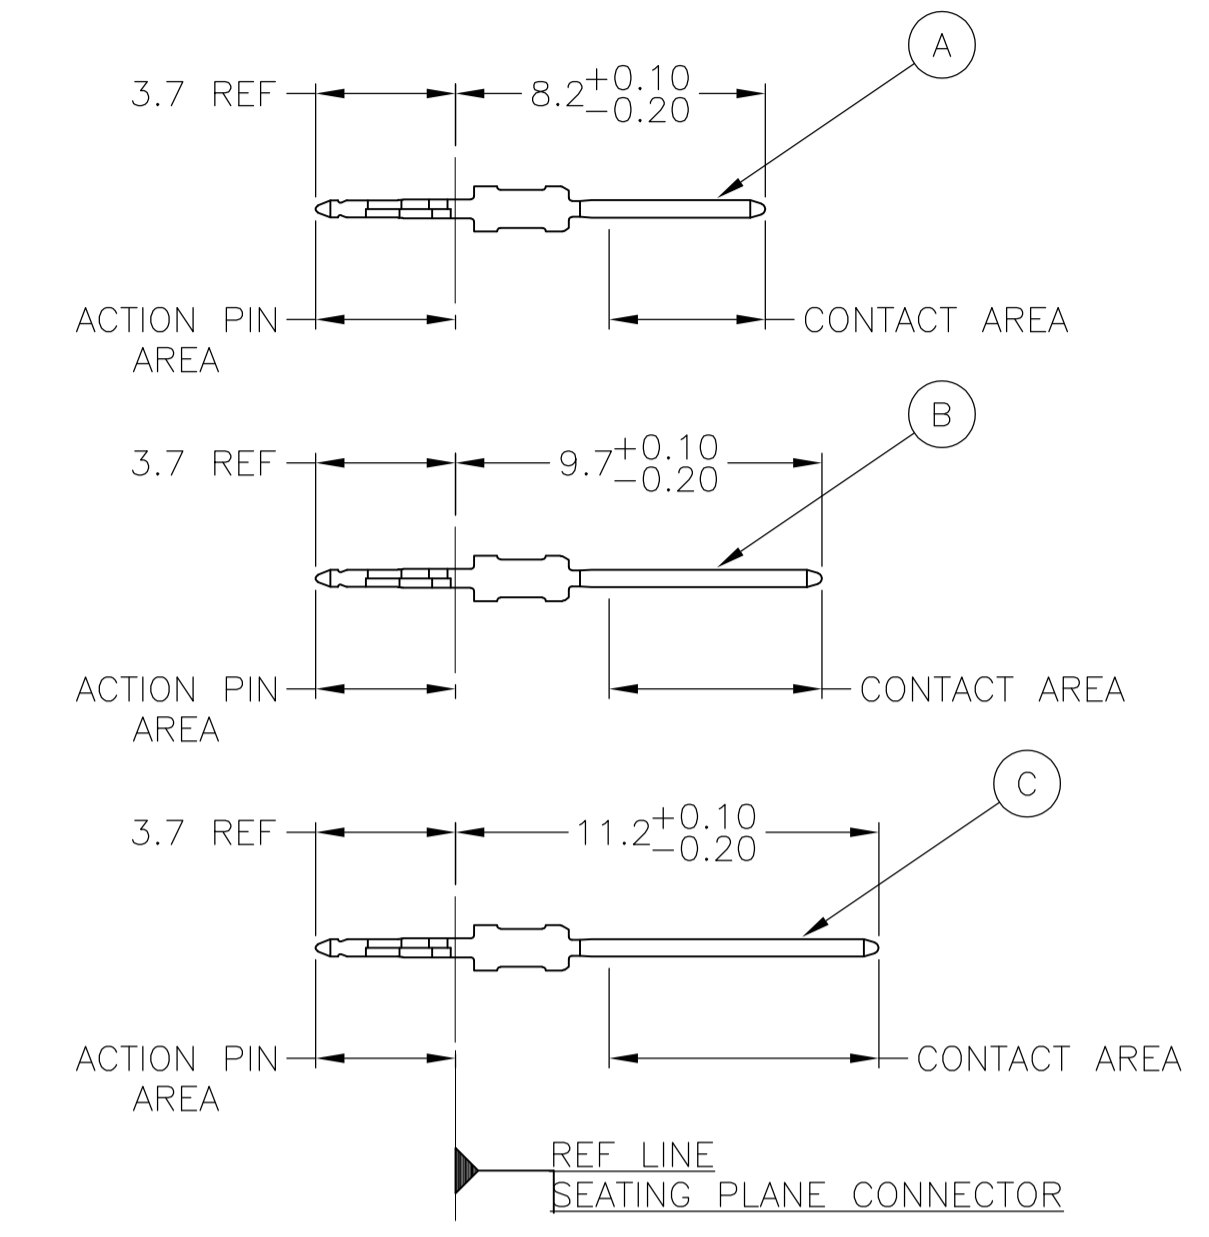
A

3.7 REF

$8.2^{+0.10}_{-0.20}$

ACTION PIN AREA

CONTACT AREA

B

3.7 REF

$9.7^{+0.10}_{-0.20}$

ACTION PIN AREA

CONTACT AREA

C

3.7 REF

$11.2^{+0.10}_{-0.20}$

ACTION PIN AREA

CONTACT AREA

REF LINE
SEATING PLANE CONNECTOR